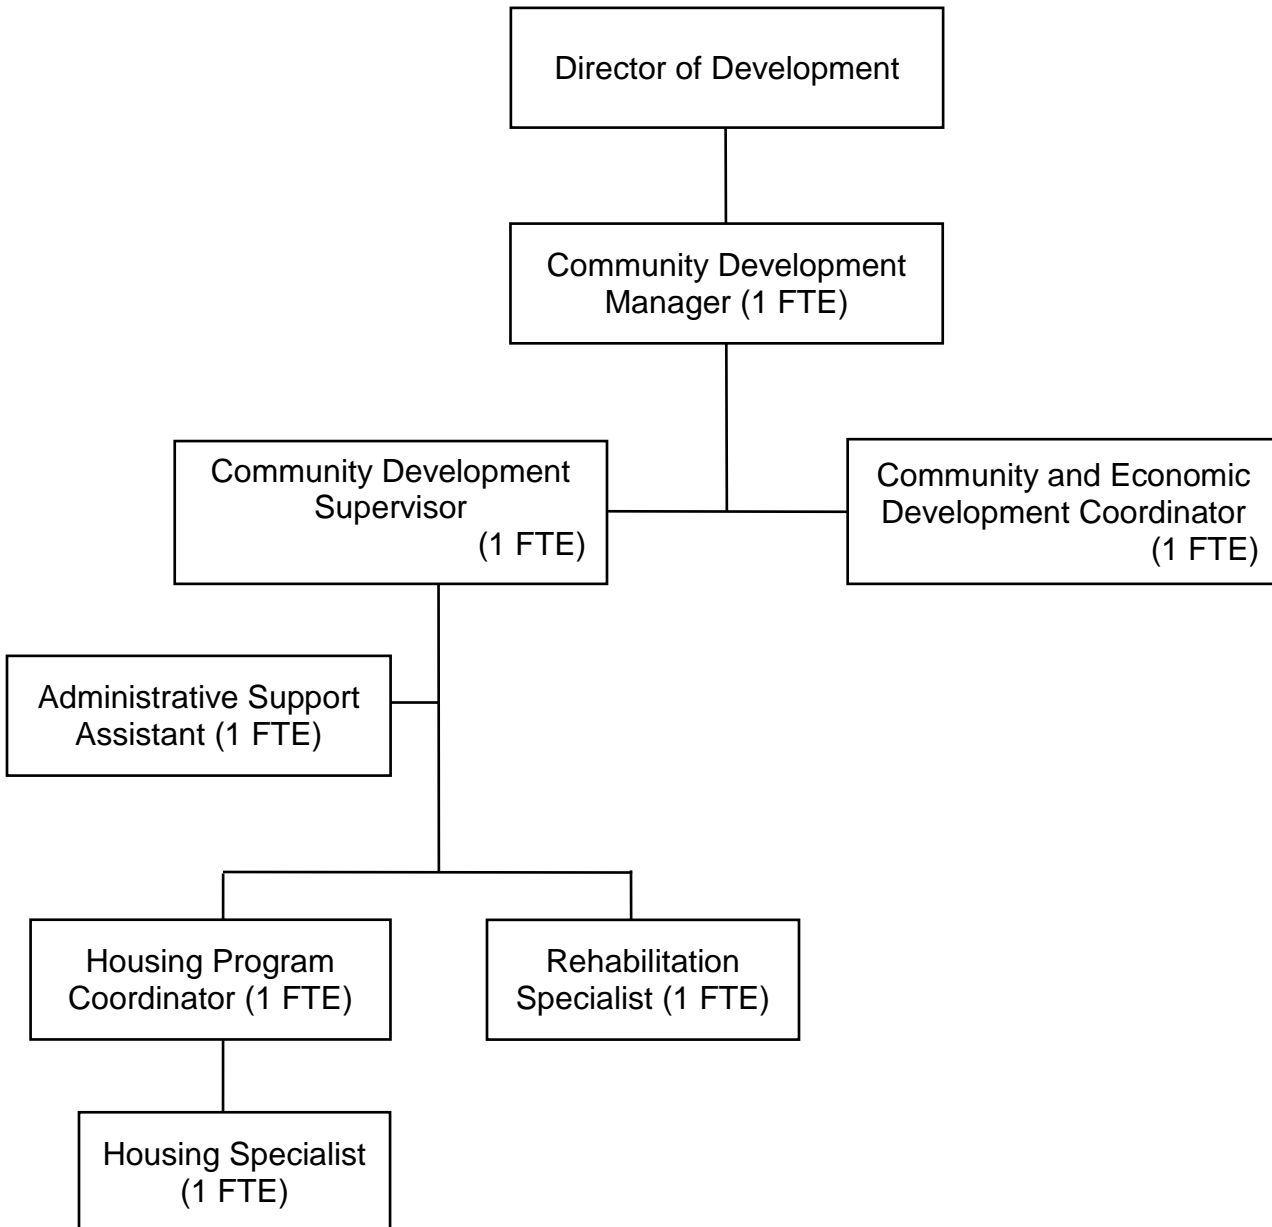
Director of Development

Community Development Manager (1 FTE)

Community Development Supervisor (1 FTE)

Community and Economic Development Coordinator (1 FTE)

Administrative Support Assistant (1 FTE)

Housing Program Coordinator (1 FTE)

Rehabilitation Specialist (1 FTE)

Housing Specialist (1 FTE)